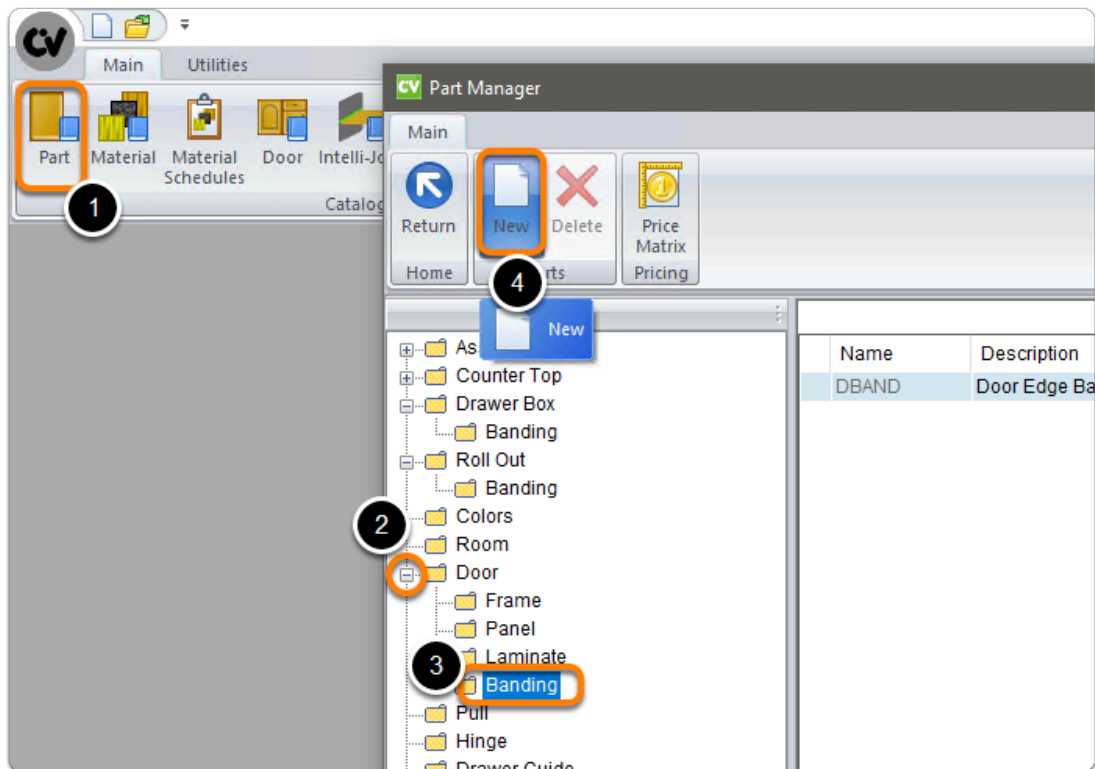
CV

Main
Utilities

Part
Material
Material Schedules
Door
Intelli-Jo
Catalog

1

CV Part Manager

Main

Return
New
Delete
Price Matrix

Home
rts
Pricing

4

New

As
Counter Top
Drawer Box
Banding
Roll Out
Banding
Colors
Room
Door
Frame
Panel
Laminate
Banding
Pull
Hinge
Drawer Guide

2

3

| Name | Description |
|---|---|
| DBAND | Door Edge Ba |